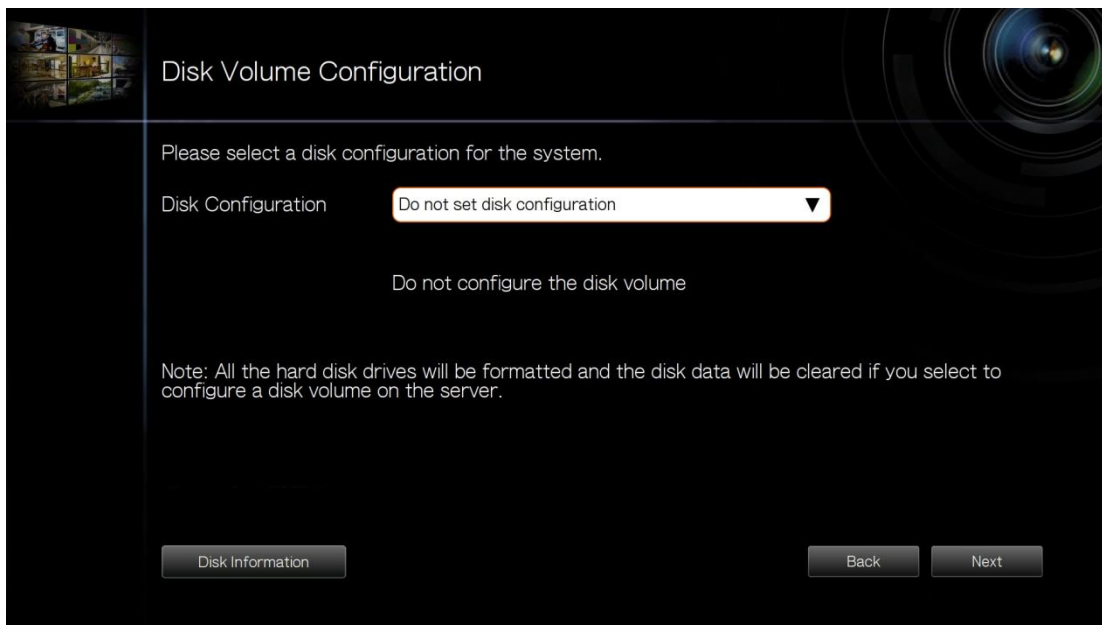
Disk Volume Configuration

Please select a disk configuration for the system.

Disk Configuration

Do not set disk configuration ▼

Do not configure the disk volume

Note: All the hard disk drives will be formatted and the disk data will be cleared if you select to configure a disk volume on the server.

Disk Information

Back

Next